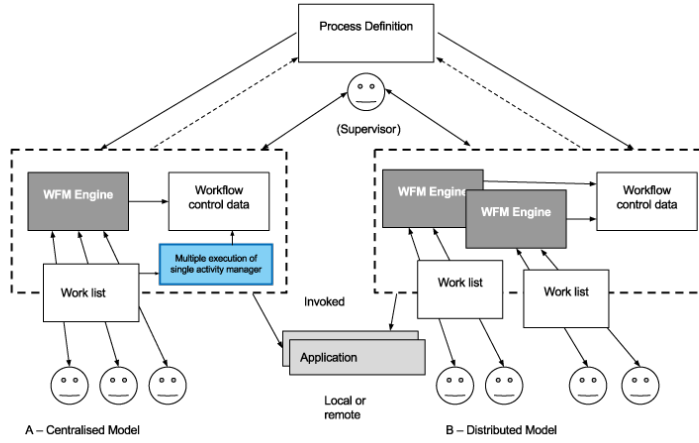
Process Definition

(Supervisor)

WFM Engine

Workflow control data

Multiple execution of single activity manager

Work list

WFM Engine

WFM Engine

Workflow control data

Work list

Work list

Invoked

Application

Local or remote

A – Centralised Model

B – Distributed Model